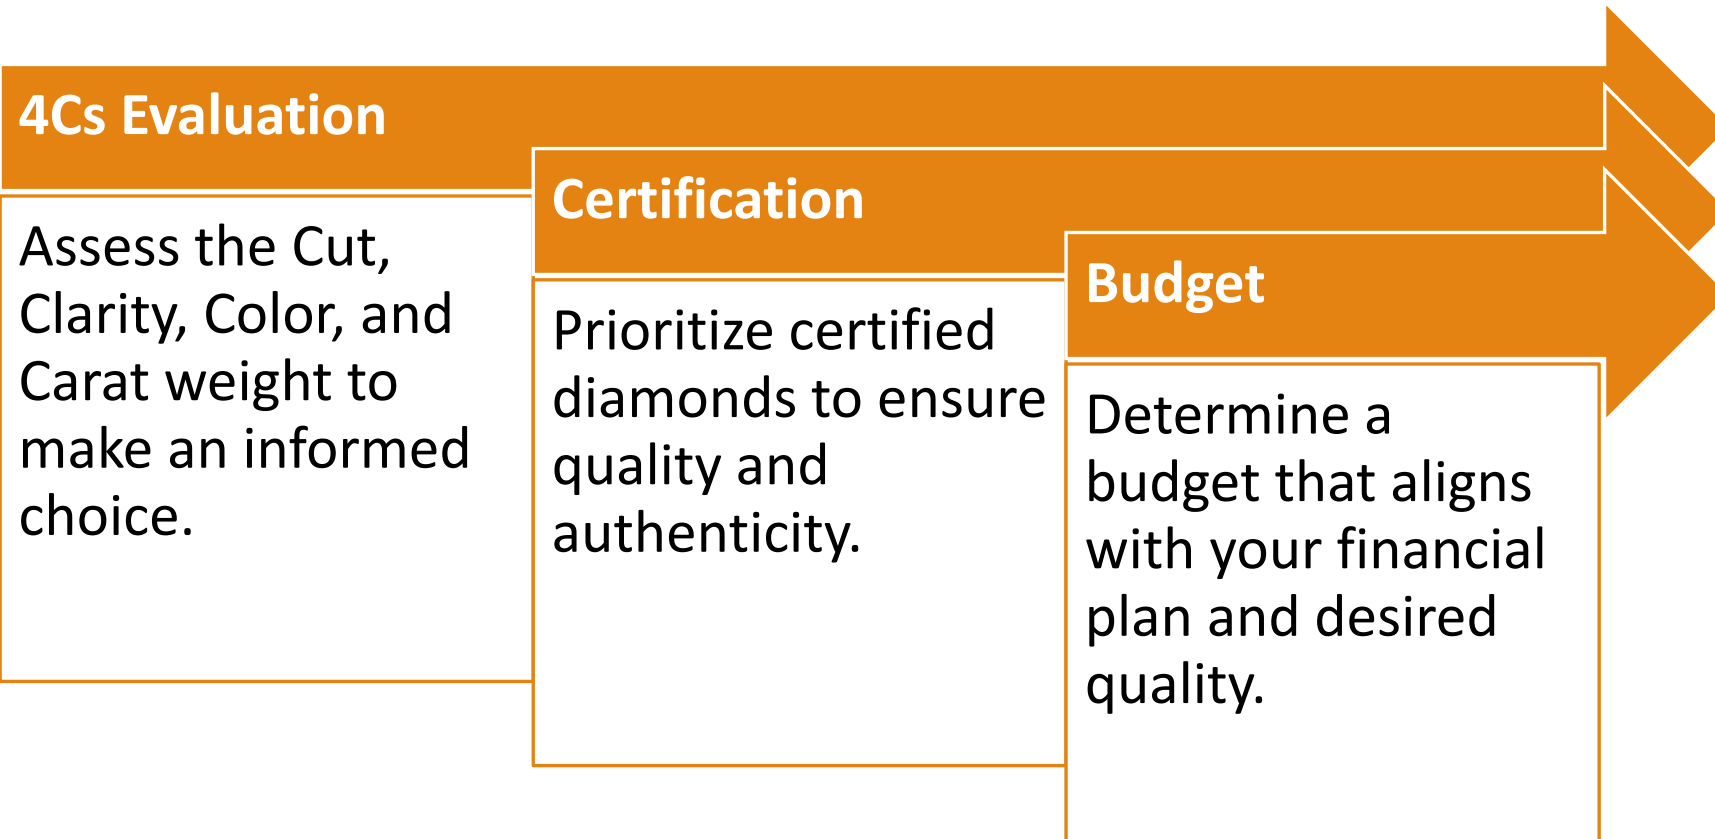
4Cs Evaluation

Assess the Cut, Clarity, Color, and Carat weight to make an informed choice.

Certification

Prioritize certified diamonds to ensure quality and authenticity.

Budget

Determine a budget that aligns with your financial plan and desired quality.